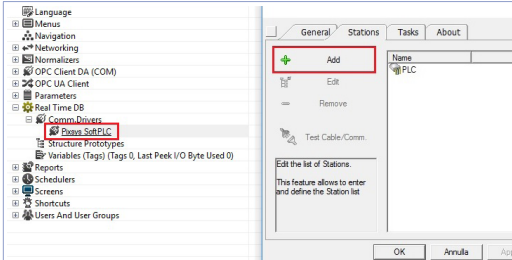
Language
Menus
Navigation
Networking
Normalizers
OPC Client DA (COM)
OPC UA Client
Parameters
Real Time DB
Comm.Drivers
Pixsys SoftPLC
Structure Prototypes
Variables (Tags) (Tags 0, Last Peek I/O Byte Used 0)
Reports
Schedulers
Screens
Shortcuts
Users And User Groups

General | Stations | Tasks | About

Add
Edit
Remove
Test Cable/Comm.

Edit the list of Stations.

This feature allows to enter and define the Station list

Name
PLC

OK | Annulla | App